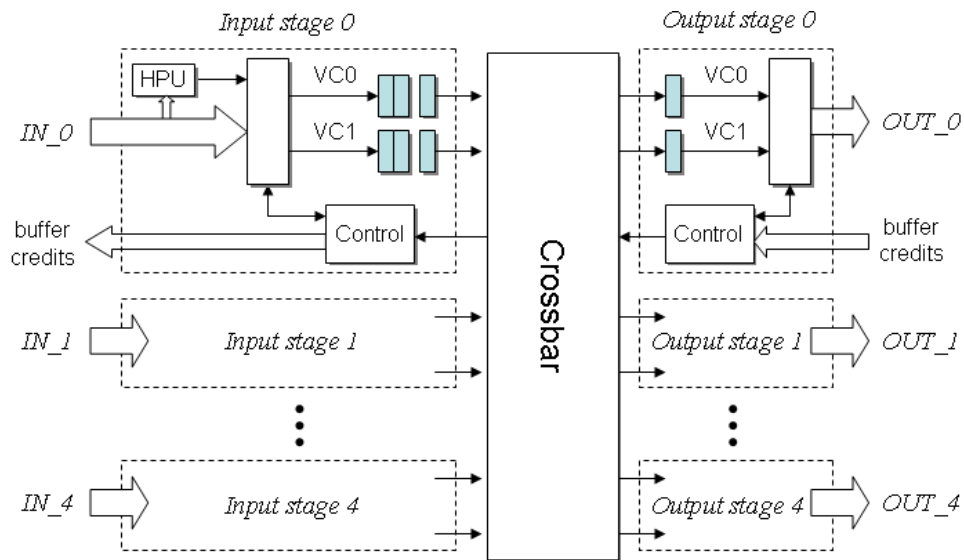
Input stage 0

HPU

VC0

VC1

IN_0

buffer credits

Control

Output stage 0

VC0

VC1

OUT_0

Control

buffer credits

Crossbar

IN_1

Input stage 1

Output stage 1

OUT_1

IN_4

Input stage 4

Output stage 4

OUT_4